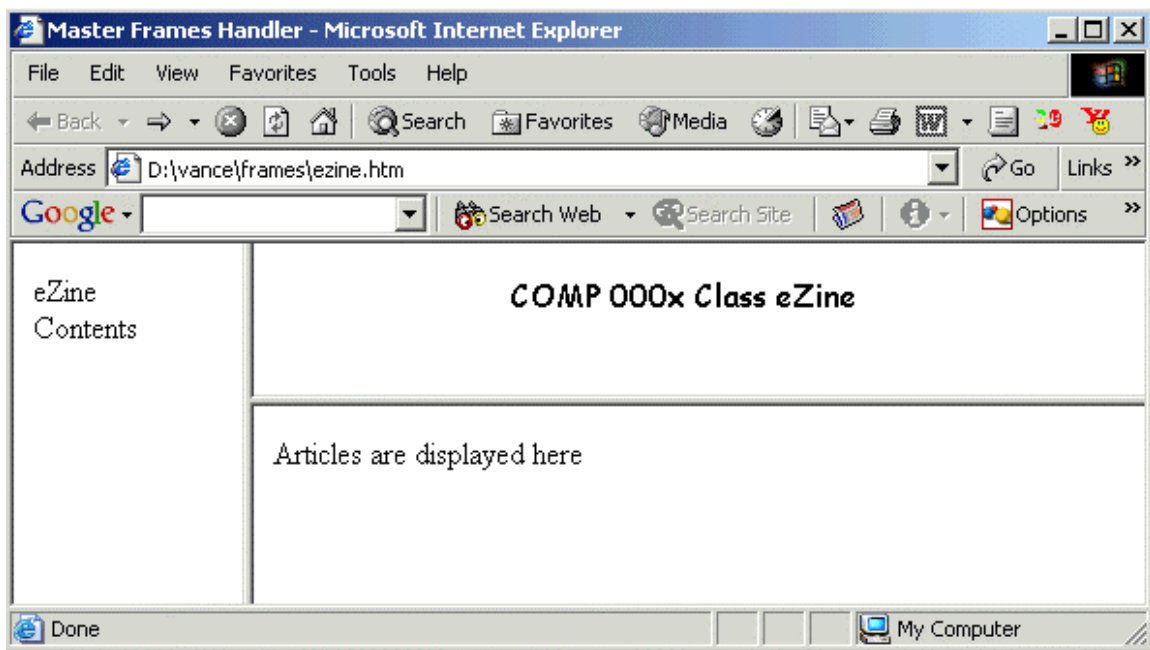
Master Frames Handler - Microsoft Internet Explorer

File Edit View Favorites Tools Help

Back Search Favorites Media

Address D:\vance\frames\ezine.htm Go Links »

Google Search Web Search Site Options »

eZine Contents

COMP 000x Class eZine

Articles are displayed here

Done My Computer